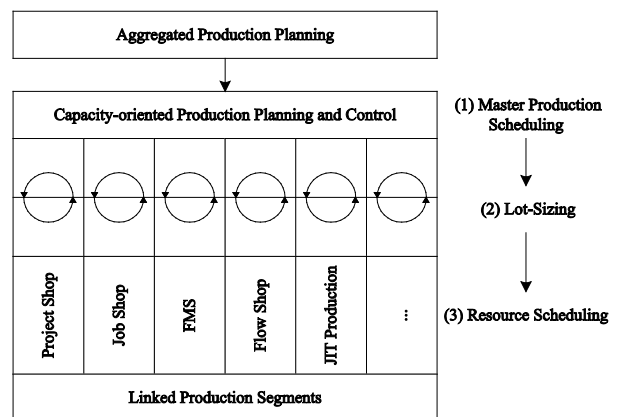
Aggregated Production Planning

Capacity-oriented Production Planning and Control

(1) Master Production Scheduling

(2) Lot-Sizing

Project Shop

Job Shop

FMS

Flow Shop

JIT Production

...

(3) Resource Scheduling

Linked Production Segments